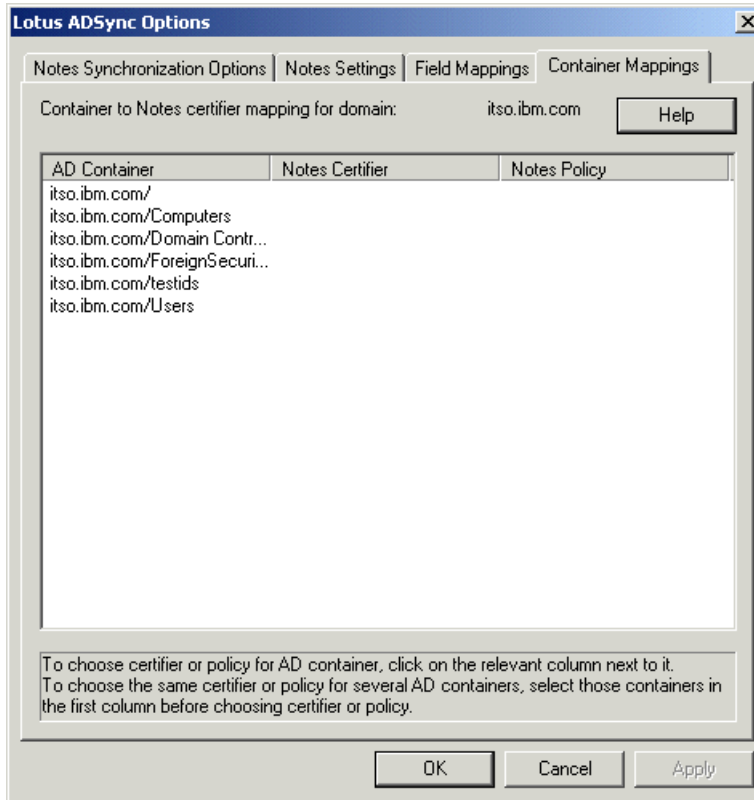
Lotus ADSync Options

Notes Synchronization Options | Notes Settings | Field Mappings | Container Mappings

Container to Notes certifier mapping for domain: itso.ibm.com

Help

| AD Container | Notes Certifier | Notes Policy |
|---|---|---|
| itso.ibm.com/ | | |
| itso.ibm.com/Computers | | |
| itso.ibm.com/Domain Contr... | | |
| itso.ibm.com/ForeignSecuri... | | |
| itso.ibm.com/testids | | |
| itso.ibm.com/Users | | |

To choose certifier or policy for AD container, click on the relevant column next to it. To choose the same certifier or policy for several AD containers, select those containers in the first column before choosing certifier or policy.

OK | Cancel | Apply